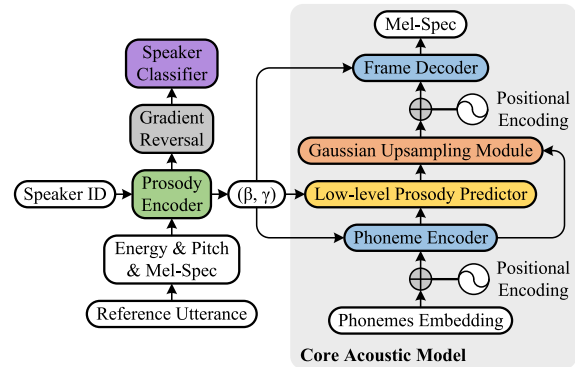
Speaker Classifier

Gradient Reversal

Speaker ID

Prosody Encoder

$(\beta, \gamma)$

Energy & Pitch & Mel-Spec

Reference Utterance

Mel-Spec

Frame Decoder

Positional Encoding

Gaussian Upsampling Module

Low-level Prosody Predictor

Phoneme Encoder

Positional Encoding

Phonemes Embedding

Core Acoustic Model